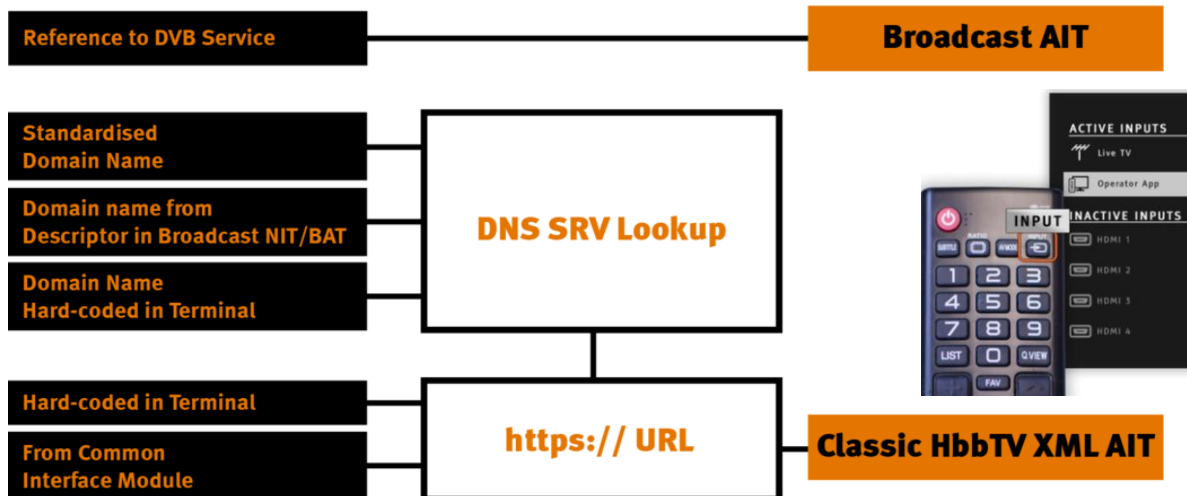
Reference to DVB Service

Broadcast AIT

Standardised Domain Name

Domain name from Descriptor in Broadcast NIT/BAT

Domain Name Hard-coded in Terminal

DNS SRV Lookup

ACTIVE INPUTS

Live TV

Operator App

INPUT

INACTIVE INPUTS

HDMI 1

HDMI 2

HDMI 3

HDMI 4

RATIO

INPUT

SUBTITLE

1 2 3

4 5 6

7 8 9

LIST 0 Q.VIEW

FAV

Hard-coded in Terminal

From Common Interface Module

https:// URL

Classic HbbTV XML AIT